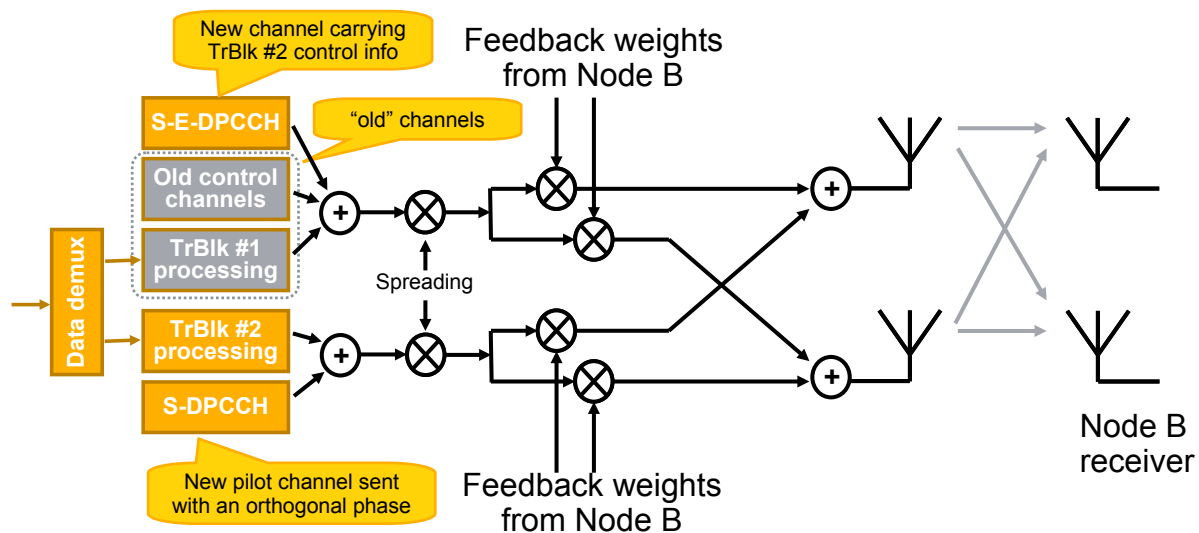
New channel carrying TrBlk #2 control info

Feedback weights from Node B

S-E-DPCCH

"old" channels

Old control channels

TrBlk #1 processing

Data demux

Spreading

TrBlk #2 processing

S-DPCCH

New pilot channel sent with an orthogonal phase

Feedback weights from Node B

Node B receiver